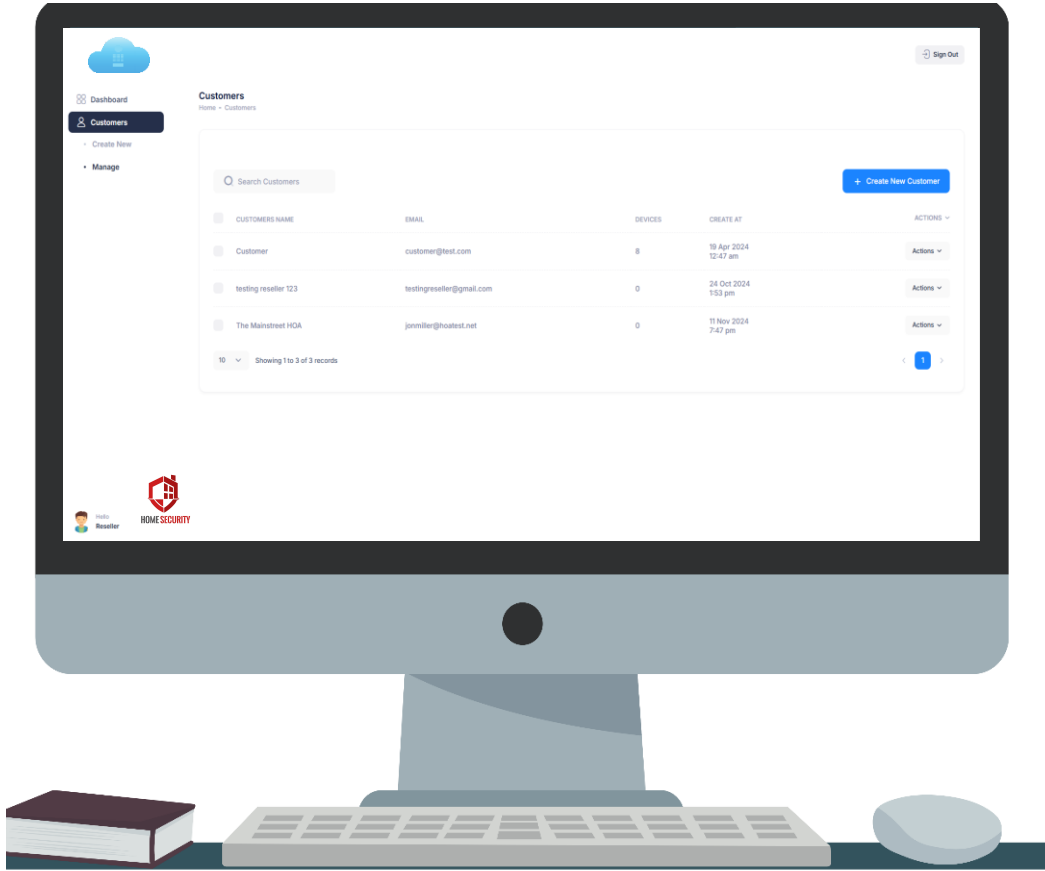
Sign Out

Dashboard
Customers
Create New
Manage

Customers
Home - Customers

Search Customers

+ Create New Customer

| CUSTOMERS NAME | EMAIL | DEVICES | CREATE AT | ACTIONS |
|---|---|---|---|---|
| Customer | customer@test.com | 8 | 19 Apr 2024 12:47 am | Actions |
| testing reseller 123 | testingreseller@gmail.com | 0 | 24 Oct 2024 1:53 pm | Actions |
| The Mainstreet HOA | jonmiller@hoatest.net | 0 | 11 Nov 2024 7:47 pm | Actions |

10 Showing 1 to 3 of 3 records

1

Hello
Reseller

HOME SECURITY